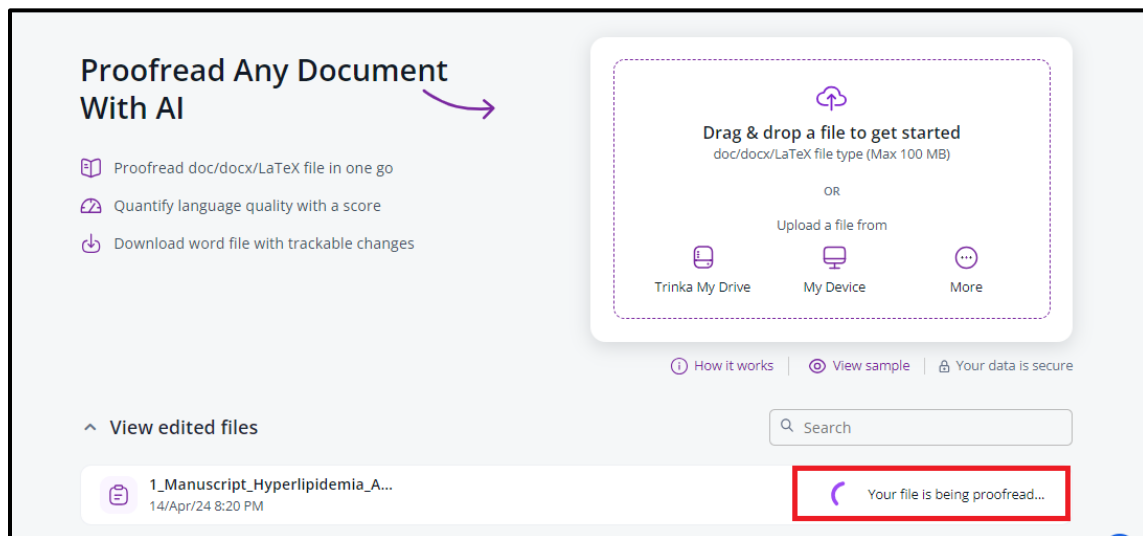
Proofread Any Document With AI

Proofread doc/docx/LaTeX file in one go

Quantify language quality with a score

Download word file with trackable changes

Drag & drop a file to get started
doc/docx/LaTeX file type (Max 100 MB)

OR

Upload a file from

Trinka My Drive

My Device

More

How it works | View sample | Your data is secure

View edited files

Search

1_Manuscript_Hyperlipidemia_A...
14/Apr/24 8:20 PM

Your file is being proofread...